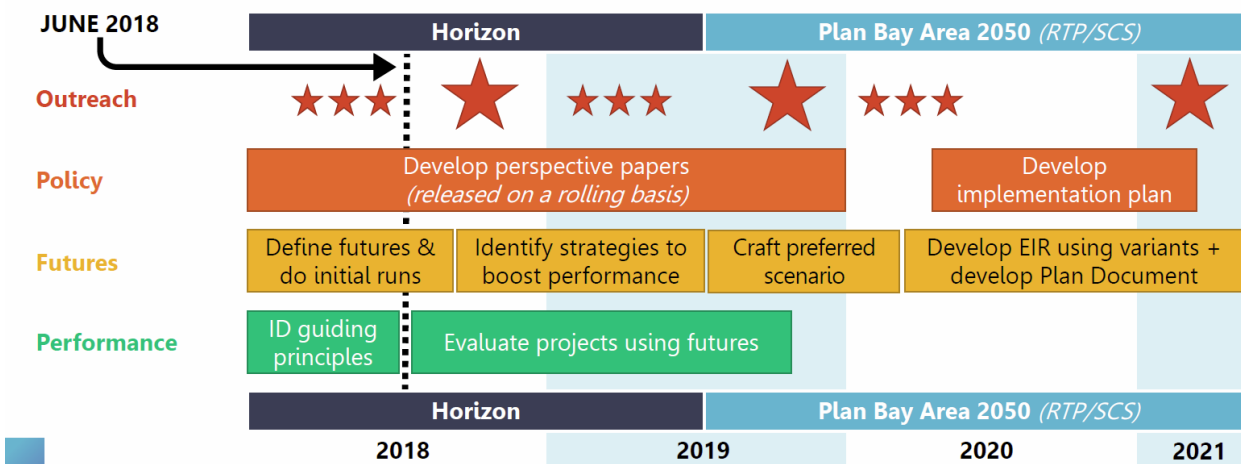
JUNE 2018

Horizon

Plan Bay Area 2050 *(RTP/SCS)*

Outreach

Policy

Develop perspective papers *(released on a rolling basis)*

Develop implementation plan

Futures

Define futures & do initial runs

Identify strategies to boost performance

Craft preferred scenario

Develop EIR using variants + develop Plan Document

Performance

ID guiding principles

Evaluate projects using futures

Horizon

Plan Bay Area 2050 *(RTP/SCS)*

2018

2019

2020

2021